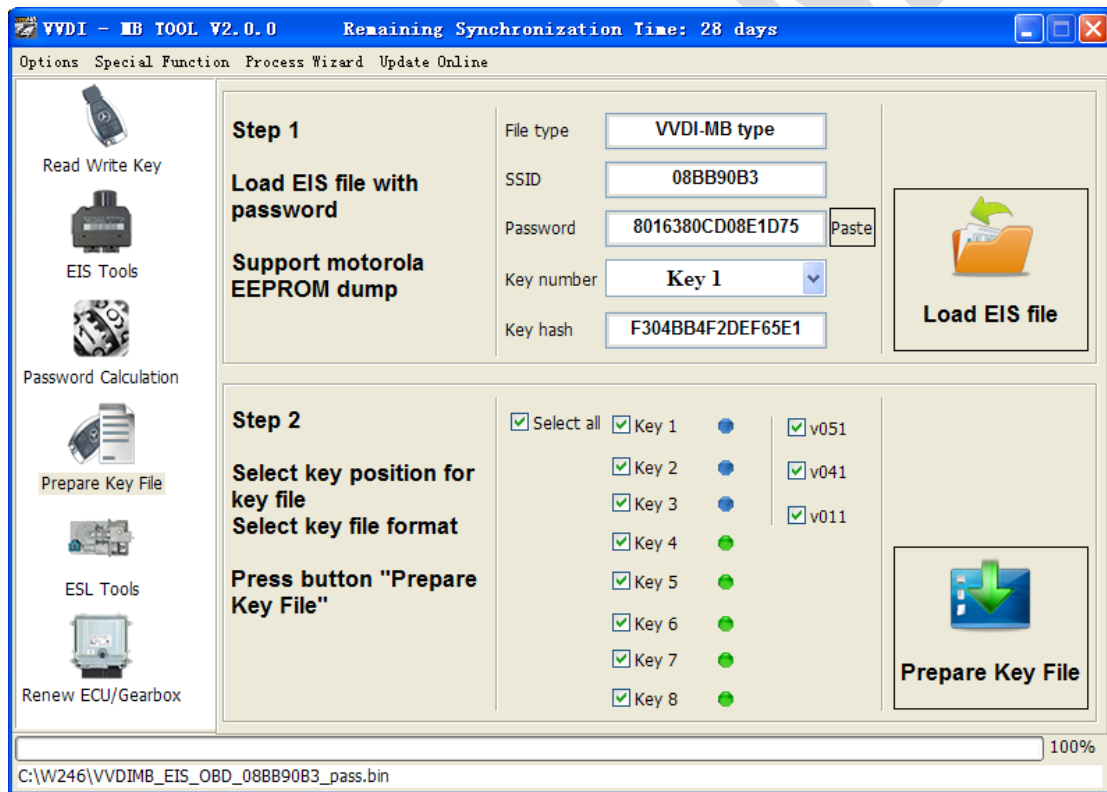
VVDI - MB TOOL V2.0.0    Remaining Synchronization Time: 28 days

Options  Special Function  Process Wizard  Update Online

Read Write Key

EIS Tools

Password Calculation

Prepare Key File

ESL Tools

Renew ECU/Gearbox

Step 1

Load EIS file with password

Support motorola EEPROM dump

File type: VVDI-MB type

SSID: 08BB90B3

Password: 8016380CD08E1D75  Paste

Key number: Key 1

Key hash: F304BB4F2DEF65E1

Load EIS file

Step 2

Select key position for key file
Select key file format

Press button "Prepare Key File"

Select all
Key 1
Key 2
Key 3
Key 4
Key 5
Key 6
Key 7
Key 8

v051
v041
v011

Prepare Key File

100%

C:\W246\VVDIMB_EIS_OBD_08BB90B3_pass.bin